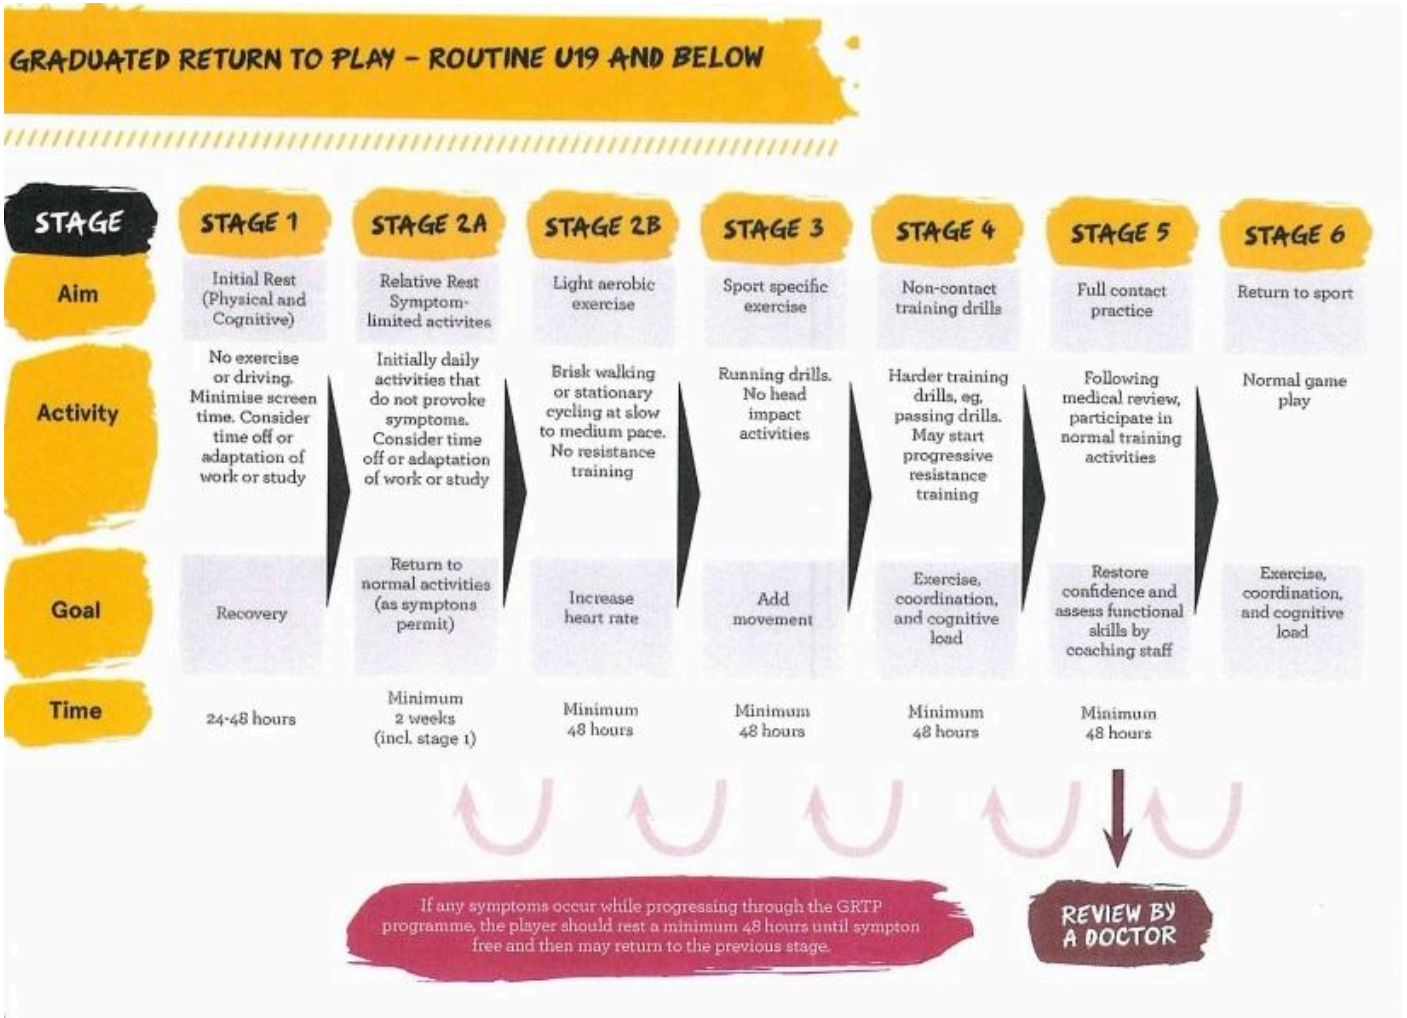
GRADUATED RETURN TO PLAY – ROUTINE U19 AND BELOW

| STAGE | STAGE 1 | STAGE 2A | STAGE 2B | STAGE 3 | STAGE 4 | STAGE 5 | STAGE 6 |
|---|---|---|---|---|---|---|---|
| Aim | Initial Rest (Physical and Cognitive) | Relative Rest Symptom-limited activites | Light aerobic exercise | Sport specific exercise | Non-contact training drills | Full contact practice | Return to sport |
| Activity | No exercise or driving. Minimise screen time. Consider time off or adaptation of work or study | Initially daily activities that do not provoke symptoms. Consider time off or adaptation of work or study | Brisk walking or stationary cycling at slow to medium pace. No resistance training | Running drills. No head impact activities | Harder training drills, eg, passing drills. May start progressive resistance training | Following medical review, participate in normal training activities | Normal game play |
| Goal | Recovery | Return to normal activities (as symptons permit) | Increase heart rate | Add movement | Exercise, coordination, and cognitive load | Restore confidence and assess functional skills by coaching staff | Exercise, coordination, and cognitive load |
| Time | 24-48 hours | Minimum 2 weeks (incl. stage 1) | Minimum 48 hours | Minimum 48 hours | Minimum 48 hours | Minimum 48 hours | |

If any symptoms occur while progressing through the GRTP programme, the player should rest a minimum 48 hours until sympton free and then may return to the previous stage.

REVIEW BY A DOCTOR